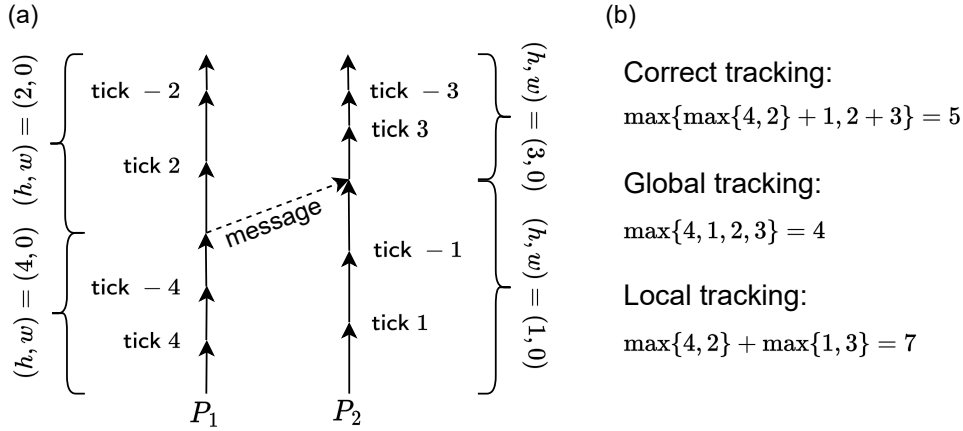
(a)

$(h,w)=(2,0)$

tick $-2$

tick $2$

$(h,w)=(4,0)$

tick $-4$

tick $4$

message

tick $-3$

tick $3$

$(h,w)=(3,0)$

tick $-1$

tick $1$

$(h,w)=(1,0)$

$P_1$

$P_2$

(b)

Correct tracking:

$\max\{\max\{4,2\}+1,2+3\}=5$

Global tracking:

$\max\{4,1,2,3\}=4$

Local tracking:

$\max\{4,2\}+\max\{1,3\}=7$